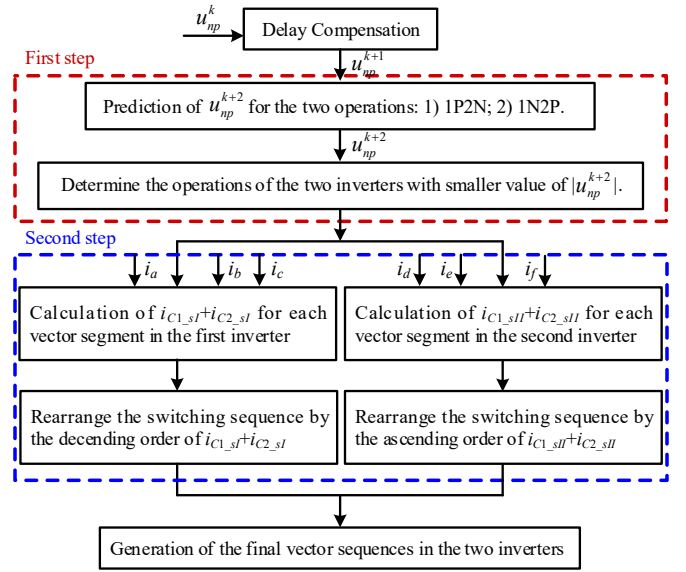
$u_{np}^{k}$

Delay Compensation

$u_{np}^{k+1}$

First step

Prediction of $u_{np}^{k+2}$ for the two operations: 1) 1P2N; 2) 1N2P.

$u_{np}^{k+2}$

Determine the operations of the two inverters with smaller value of $|u_{np}^{k+2}|$.

Second step

$i_a$ $i_b$ $i_c$

$i_d$ $i_e$ $i_f$

Calculation of $i_{C1\_sI}+i_{C2\_sI}$ for each vector segment in the first inverter

Calculation of $i_{C1\_sII}+i_{C2\_sII}$ for each vector segment in the second inverter

Rearrange the switching sequence by the decending order of $i_{C1\_sI}+i_{C2\_sI}$

Rearrange the switching sequence by the ascending order of $i_{C1\_sII}+i_{C2\_sII}$

Generation of the final vector sequences in the two inverters